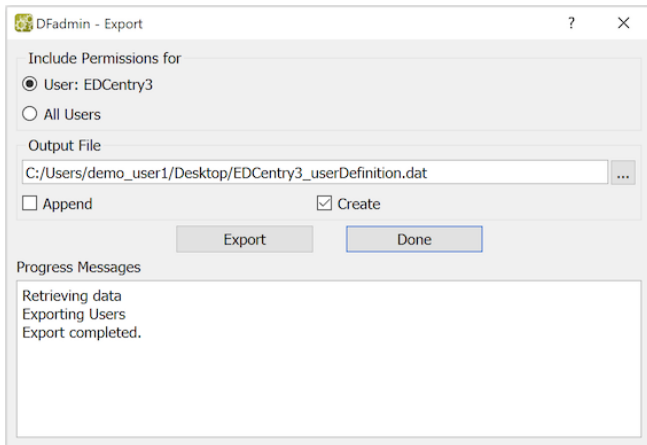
DFadmin - Export
?
X

Include Permissions for
User: EDCentry3
All Users

Output File
C:/Users/demo_user1/Desktop/EDCentry3_userDefinition.dat
...
Append
Create

Export
Done

Progress Messages
Retrieving data
Exporting Users
Export completed.